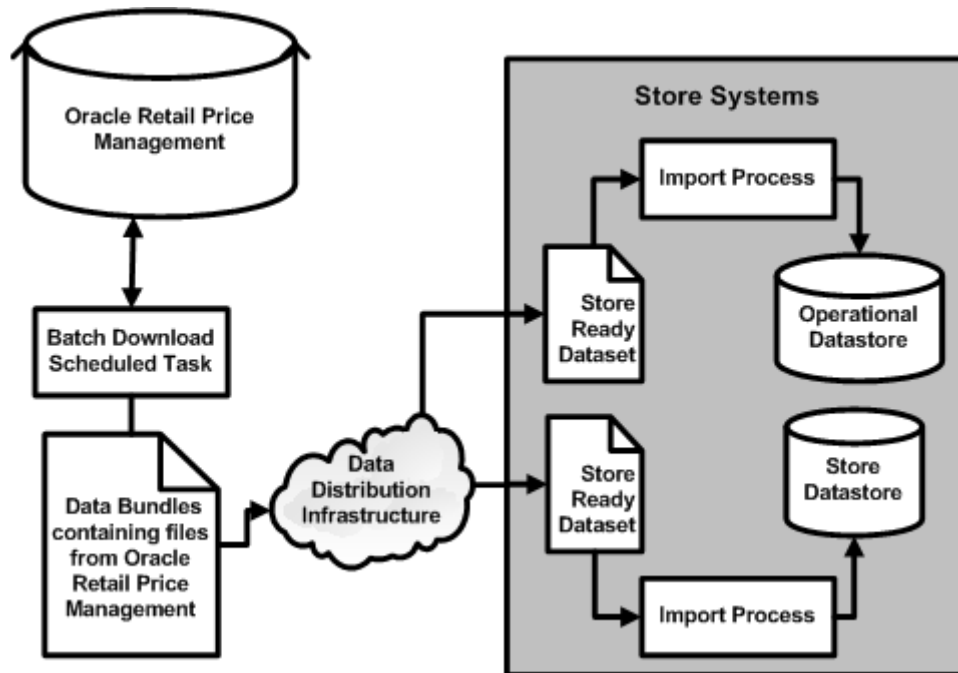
Oracle Retail Price Management

Batch Download Scheduled Task

Data Bundles containing files from Oracle Retail Price Management

Data Distribution Infrastructure

Store Systems

Import Process

Store Ready Dataset

Operational Datastore

Store Ready Dataset

Store Datastore

Import Process